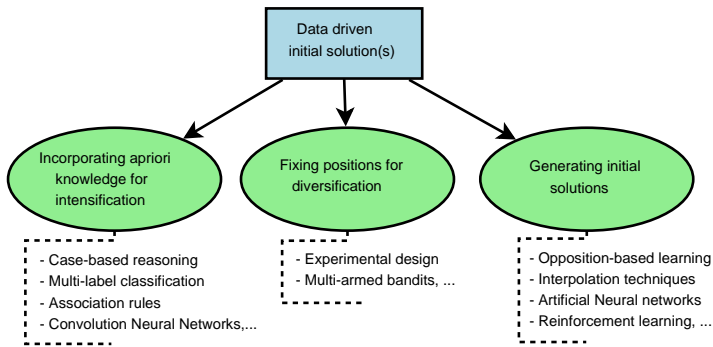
Data driven initial solution(s)

Incorporating apriori knowledge for intensification

- Case-based reasoning
- Multi-label classification
- Association rules
- Convolution Neural Networks,...

Fixing positions for diversification

- Experimental design
- Multi-armed bandits, ...

Generating initial solutions

- Opposition-based learning
- Interpolation techniques
- Artificial Neural networks
- Reinforcement learning, ...